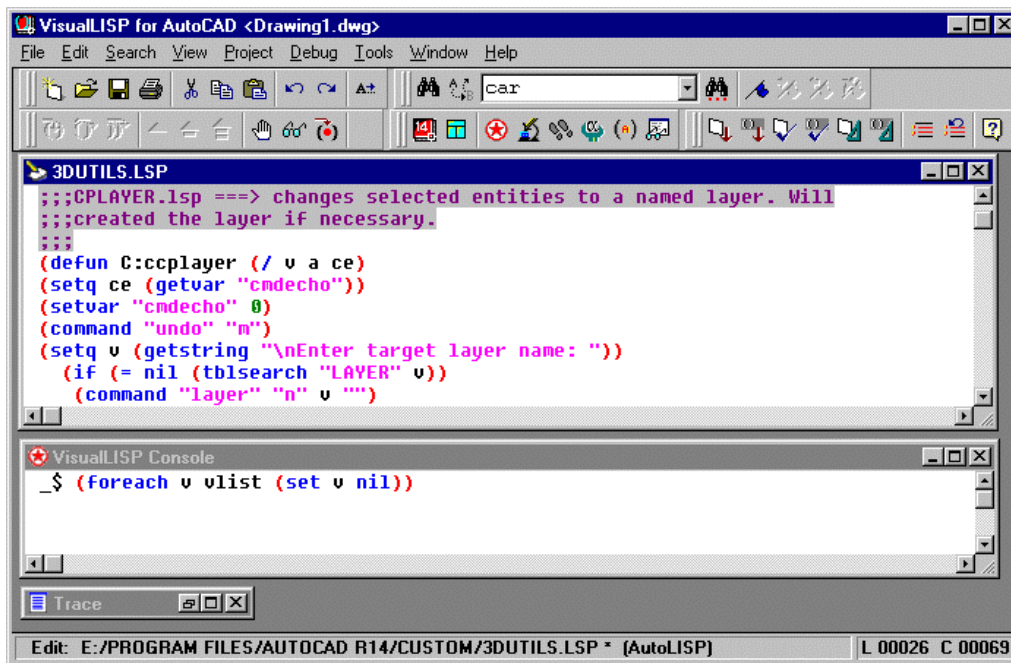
VisualLISP for AutoCAD <Drawing1.dwg>

File Edit Search View Project Debug Tools Window Help

car

3DUTILS.LSP

;;;CPLAYER.lsp ===> changes selected entities to a named layer. Will
;;;created the layer if necessary.
;;;
(defun C:ccplayer (/ v a ce)
(setq ce (getvar "cmdecho"))
(setvar "cmdecho" 0)
(command "undo" "m")
(setq v (getstring "\nEnter target layer name: "))
(if (= nil (tblsearch "LAYER" v))
(command "layer" "n" v "")

VisualLISP Console

_$ (foreach v vlist (set v nil))

Trace

Edit: E:/PROGRAM FILES/AUTOCAD R14/CUSTOM/3DUTILS.LSP * (AutoLISP)

L 00026 C 00069